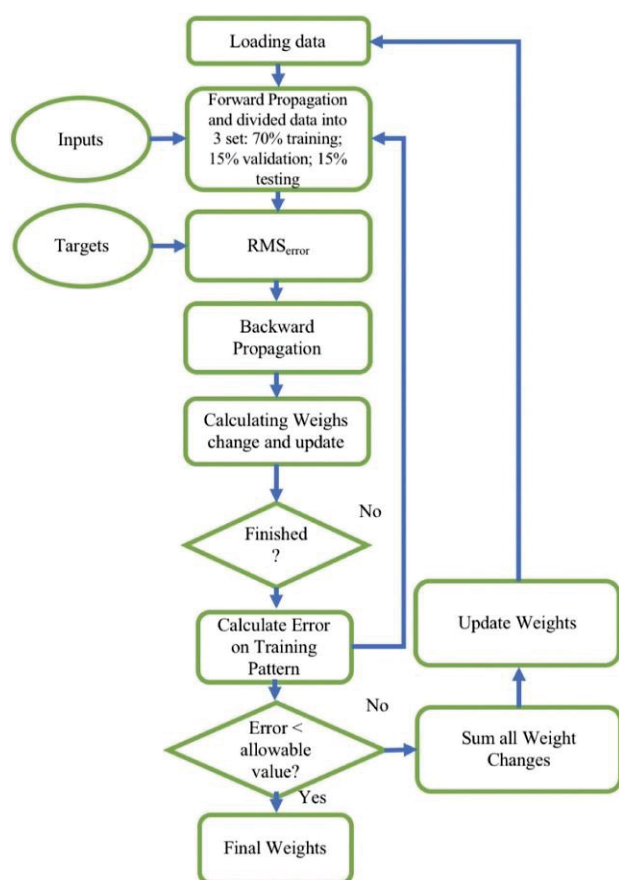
Loading data

Inputs

Forward Propagation and divided data into 3 set: 70% training; 15% validation; 15% testing

Targets

$RMS_{error}$

Backward Propagation

Calculating Weighs change and update

No

Finished ?

Calculate Error on Training Pattern

Update Weights

No

Error < allowable value?

Sum all Weight Changes

Yes

Final Weights